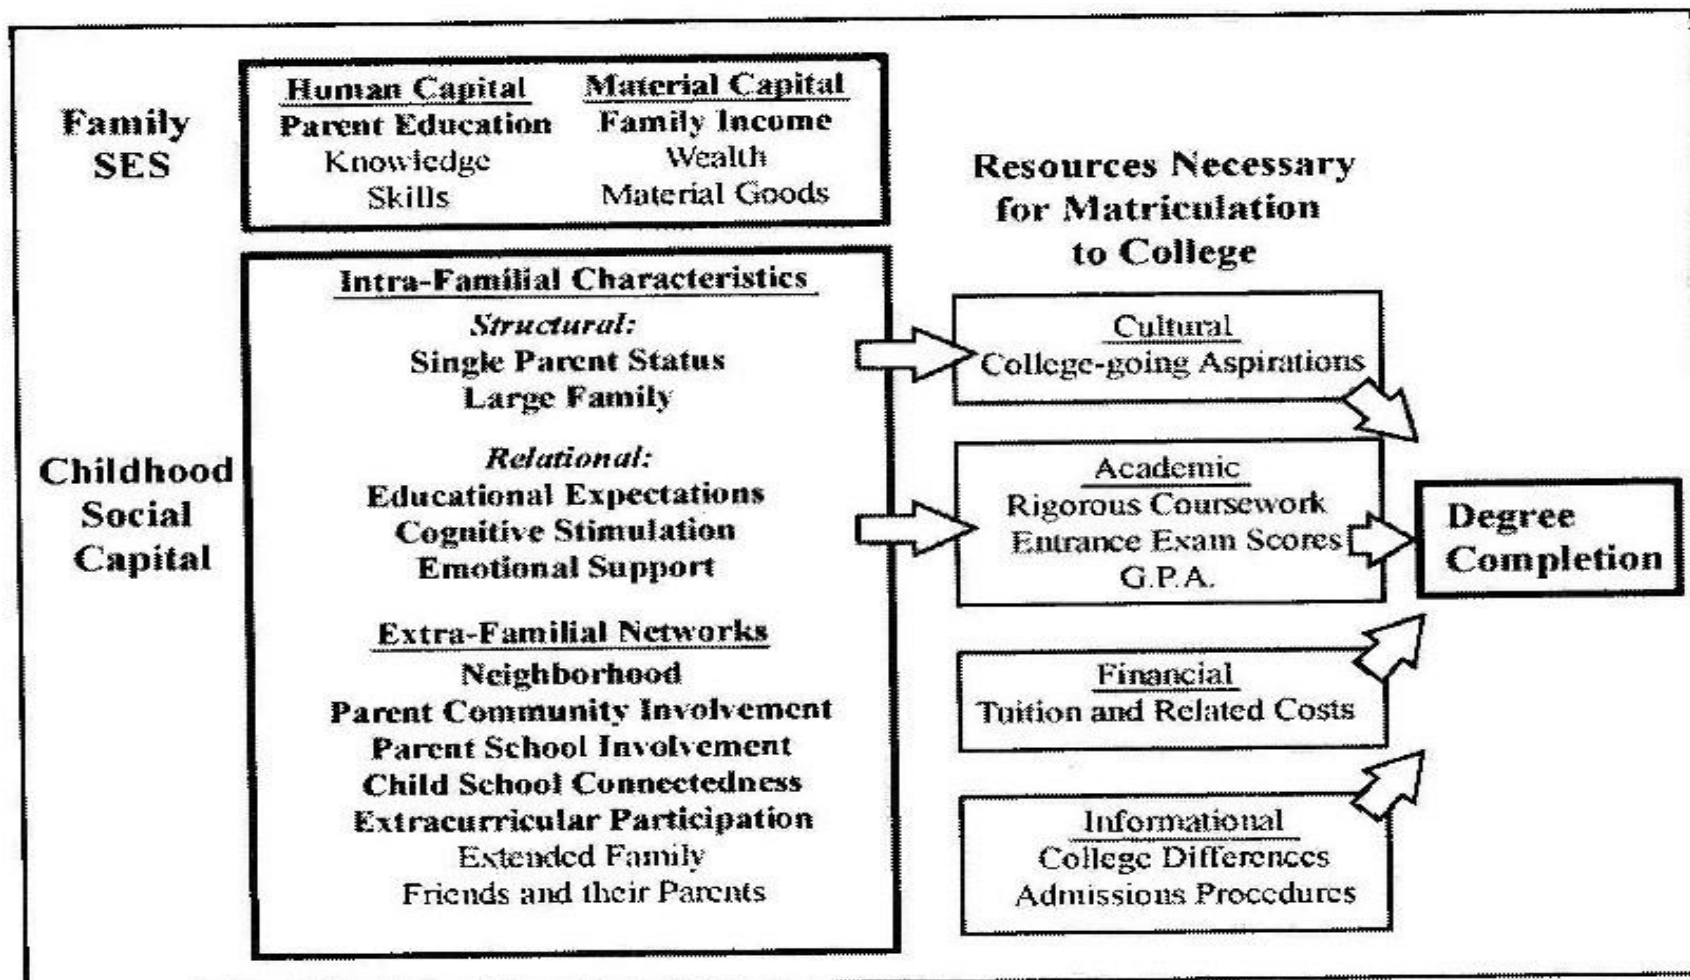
Family SES

Human Capital
Parent Education
Knowledge
Skills

Material Capital
Family Income
Wealth
Material Goods

Resources Necessary for Matriculation to College

Childhood Social Capital

Intra-Familial Characteristics
Structural:
Single Parent Status
Large Family
Relational:
Educational Expectations
Cognitive Stimulation
Emotional Support
Extra-Familial Networks
Neighborhood
Parent Community Involvement
Parent School Involvement
Child School Connectedness
Extracurricular Participation
Extended Family
Friends and their Parents

Cultural
College-going Aspirations

Academic
Rigorous Coursework
Entrance Exam Scores
G.P.A.

Financial
Tuition and Related Costs

Informational
College Differences
Admissions Procedures

Degree Completion